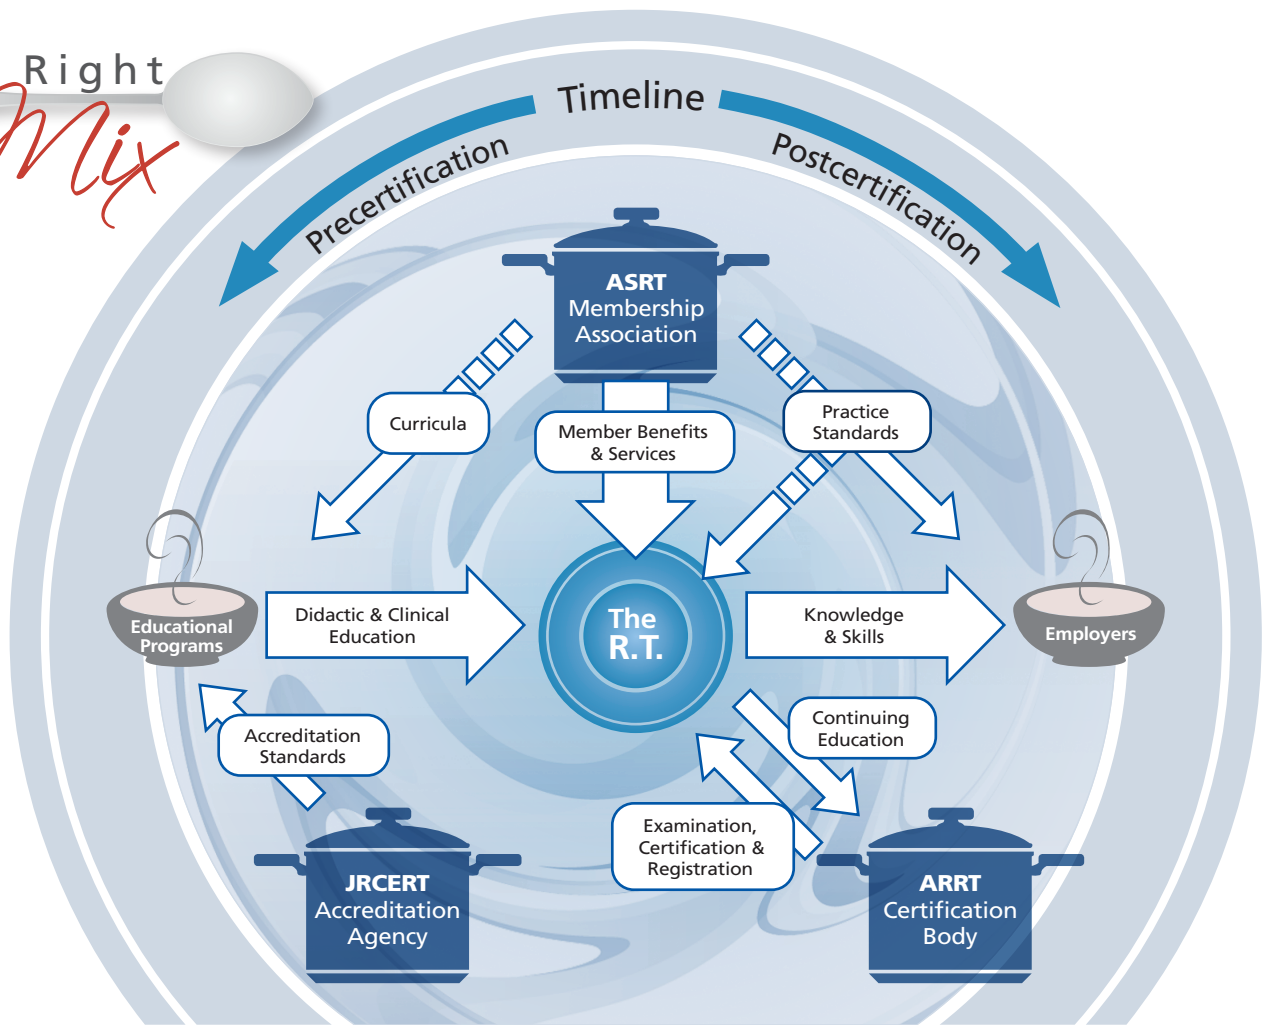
Right Mix

Timeline

Precertification

Postcertification

ASRT
Membership
Association

Curricula

Member Benefits & Services

Practice Standards

Educational Programs

Didactic & Clinical Education

The R.T.

Knowledge & Skills

Employers

Accreditation Standards

Continuing Education

Examination, Certification & Registration

JRCERT
Accreditation
Agency

ARRT
Certification
Body